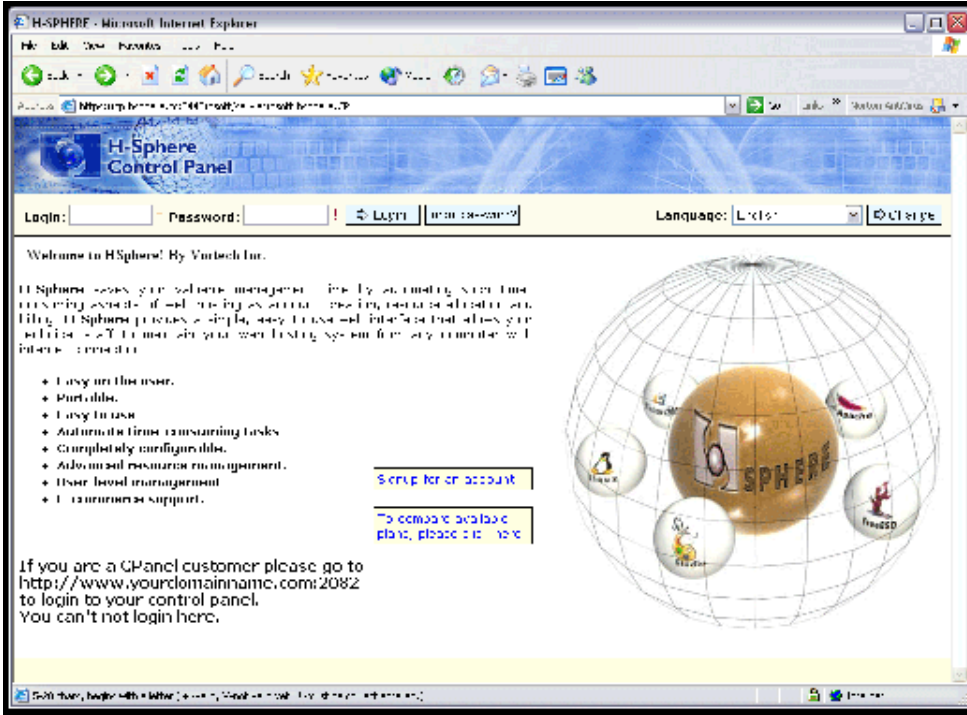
H-SPHERE - Microsoft Internet Explorer

File Edit View Favorites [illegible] Help

Back Search Favorites

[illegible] Go Links

H-Sphere Control Panel

Login: Password: ! Login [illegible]

Language: English Change

Welcome to HSphere! By Vortech Inc.

H-Sphere eases your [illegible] management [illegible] by automating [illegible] time consuming aspects of web hosting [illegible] account creation, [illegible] and billing. H-Sphere provides a simple, easy to use web interface that allows your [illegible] 24/7 to manage your web hosting system from any computer with internet connection.

- Easy on the user.
- Portable.
- Easy to use.
- Automate time consuming tasks.
- Completely configurable.
- Advanced resource management.
- User level management.
- E-commerce support.

Signup for an account

To compare available plans, please click here

If you are a CPanel customer please go to http://www.yourdomainname.com:2082 to login to your control panel.
You can't not login here.

SPHERE

Linux

Apache

FreeBSD

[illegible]

Internet